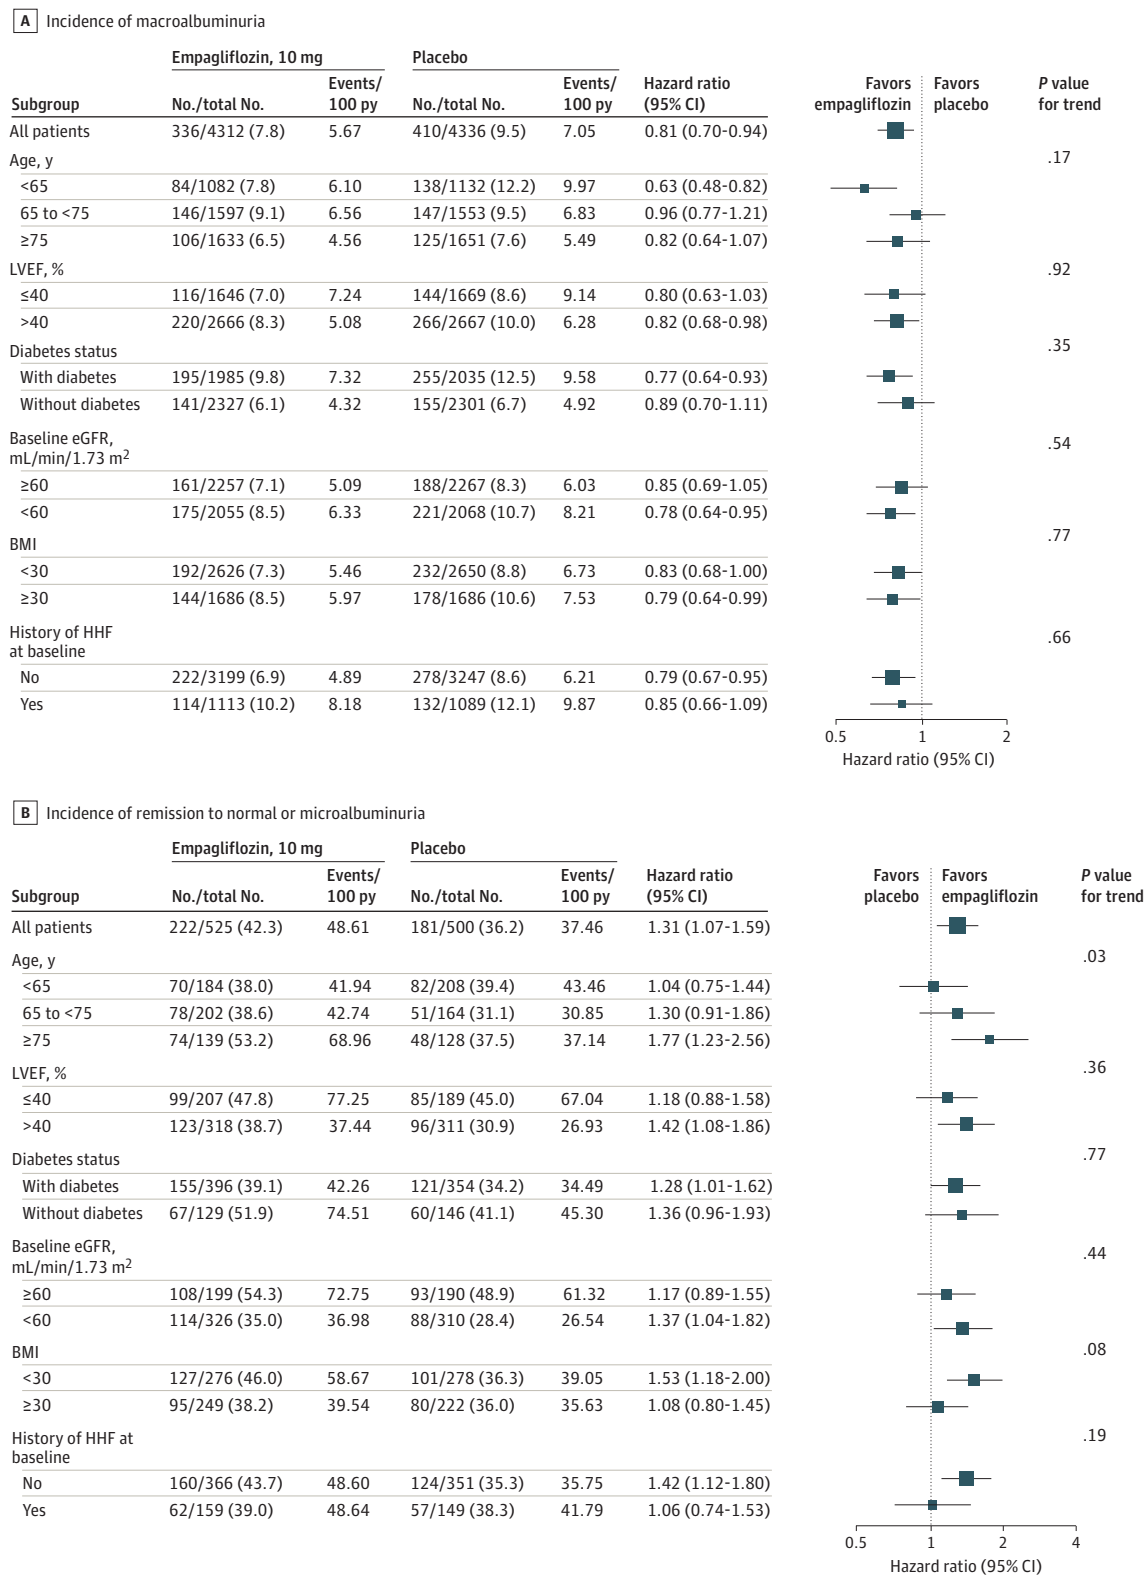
A Incidence of macroalbuminuria

| Subgroup | Empagliflozin, 10 mg No./total No. | Events/ 100 py | Placebo No./total No. | Events/ 100 py | Hazard ratio (95% CI) | P value for trend |
|---|---|---|---|---|---|---|
| All patients | 336/4312 (7.8) | 5.67 | 410/4336 (9.5) | 7.05 | 0.81 (0.70-0.94) | |
| Age, y | | | | | | .17 |
| <65 | 84/1082 (7.8) | 6.10 | 138/1132 (12.2) | 9.97 | 0.63 (0.48-0.82) | |
| 65 to <75 | 146/1597 (9.1) | 6.56 | 147/1553 (9.5) | 6.83 | 0.96 (0.77-1.21) | |
| ≥75 | 106/1633 (6.5) | 4.56 | 125/1651 (7.6) | 5.49 | 0.82 (0.64-1.07) | |
| LVEF, % | | | | | | .92 |
| ≤40 | 116/1646 (7.0) | 7.24 | 144/1669 (8.6) | 9.14 | 0.80 (0.63-1.03) | |
| >40 | 220/2666 (8.3) | 5.08 | 266/2667 (10.0) | 6.28 | 0.82 (0.68-0.98) | |
| Diabetes status | | | | | | .35 |
| With diabetes | 195/1985 (9.8) | 7.32 | 255/2035 (12.5) | 9.58 | 0.77 (0.64-0.93) | |
| Without diabetes | 141/2327 (6.1) | 4.32 | 155/2301 (6.7) | 4.92 | 0.89 (0.70-1.11) | |
| Baseline eGFR, mL/min/1.73 m$^2$ | | | | | | .54 |
| ≥60 | 161/2257 (7.1) | 5.09 | 188/2267 (8.3) | 6.03 | 0.85 (0.69-1.05) | |
| <60 | 175/2055 (8.5) | 6.33 | 221/2068 (10.7) | 8.21 | 0.78 (0.64-0.95) | |
| BMI | | | | | | .77 |
| <30 | 192/2626 (7.3) | 5.46 | 232/2650 (8.8) | 6.73 | 0.83 (0.68-1.00) | |
| ≥30 | 144/1686 (8.5) | 5.97 | 178/1686 (10.6) | 7.53 | 0.79 (0.64-0.99) | |
| History of HHF at baseline | | | | | | .66 |
| No | 222/3199 (6.9) | 4.89 | 278/3247 (8.6) | 6.21 | 0.79 (0.67-0.95) | |
| Yes | 114/1113 (10.2) | 8.18 | 132/1089 (12.1) | 9.87 | 0.85 (0.66-1.09) | |

Favors empagliflozin | Favors placebo

0.5 1 2
Hazard ratio (95% CI)

B Incidence of remission to normal or microalbuminuria

| Subgroup | Empagliflozin, 10 mg No./total No. | Events/ 100 py | Placebo No./total No. | Events/ 100 py | Hazard ratio (95% CI) | P value for trend |
|---|---|---|---|---|---|---|
| All patients | 222/525 (42.3) | 48.61 | 181/500 (36.2) | 37.46 | 1.31 (1.07-1.59) | |
| Age, y | | | | | | .03 |
| <65 | 70/184 (38.0) | 41.94 | 82/208 (39.4) | 43.46 | 1.04 (0.75-1.44) | |
| 65 to <75 | 78/202 (38.6) | 42.74 | 51/164 (31.1) | 30.85 | 1.30 (0.91-1.86) | |
| ≥75 | 74/139 (53.2) | 68.96 | 48/128 (37.5) | 37.14 | 1.77 (1.23-2.56) | |
| LVEF, % | | | | | | .36 |
| ≤40 | 99/207 (47.8) | 77.25 | 85/189 (45.0) | 67.04 | 1.18 (0.88-1.58) | |
| >40 | 123/318 (38.7) | 37.44 | 96/311 (30.9) | 26.93 | 1.42 (1.08-1.86) | |
| Diabetes status | | | | | | .77 |
| With diabetes | 155/396 (39.1) | 42.26 | 121/354 (34.2) | 34.49 | 1.28 (1.01-1.62) | |
| Without diabetes | 67/129 (51.9) | 74.51 | 60/146 (41.1) | 45.30 | 1.36 (0.96-1.93) | |
| Baseline eGFR, mL/min/1.73 m$^2$ | | | | | | .44 |
| ≥60 | 108/199 (54.3) | 72.75 | 93/190 (48.9) | 61.32 | 1.17 (0.89-1.55) | |
| <60 | 114/326 (35.0) | 36.98 | 88/310 (28.4) | 26.54 | 1.37 (1.04-1.82) | |
| BMI | | | | | | .08 |
| <30 | 127/276 (46.0) | 58.67 | 101/278 (36.3) | 39.05 | 1.53 (1.18-2.00) | |
| ≥30 | 95/249 (38.2) | 39.54 | 80/222 (36.0) | 35.63 | 1.08 (0.80-1.45) | |
| History of HHF at baseline | | | | | | .19 |
| No | 160/366 (43.7) | 48.60 | 124/351 (35.3) | 35.75 | 1.42 (1.12-1.80) | |
| Yes | 62/159 (39.0) | 48.64 | 57/149 (38.3) | 41.79 | 1.06 (0.74-1.53) | |

Favors placebo | Favors empagliflozin

0.5 1 2 4
Hazard ratio (95% CI)